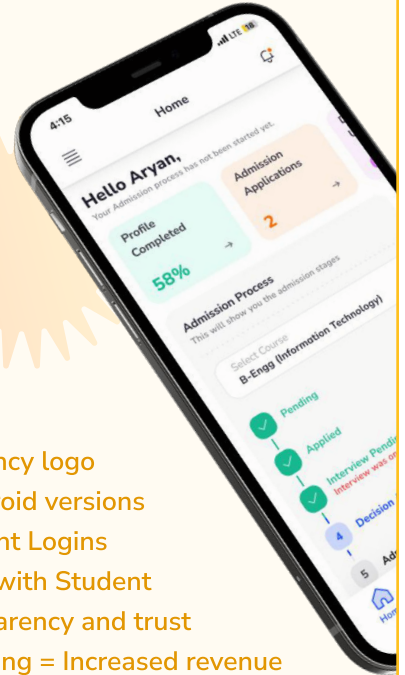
4:15
LTE
Home
Hello Aryan,
Your Admission process has not been started yet.
Profile Completed
58%
Admission Applications
2
Admission Process
This will show you the admission stages
Select Course
B-Engg (Information Technology)
Pending
Applied
Interview Pendi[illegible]
Interview was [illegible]
4
Decision
5
Ad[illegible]
Hom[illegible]

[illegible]ncy logo
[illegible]oid versions
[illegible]nt Logins
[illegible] with Student
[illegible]arency and trust
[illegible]ing = Increased revenue